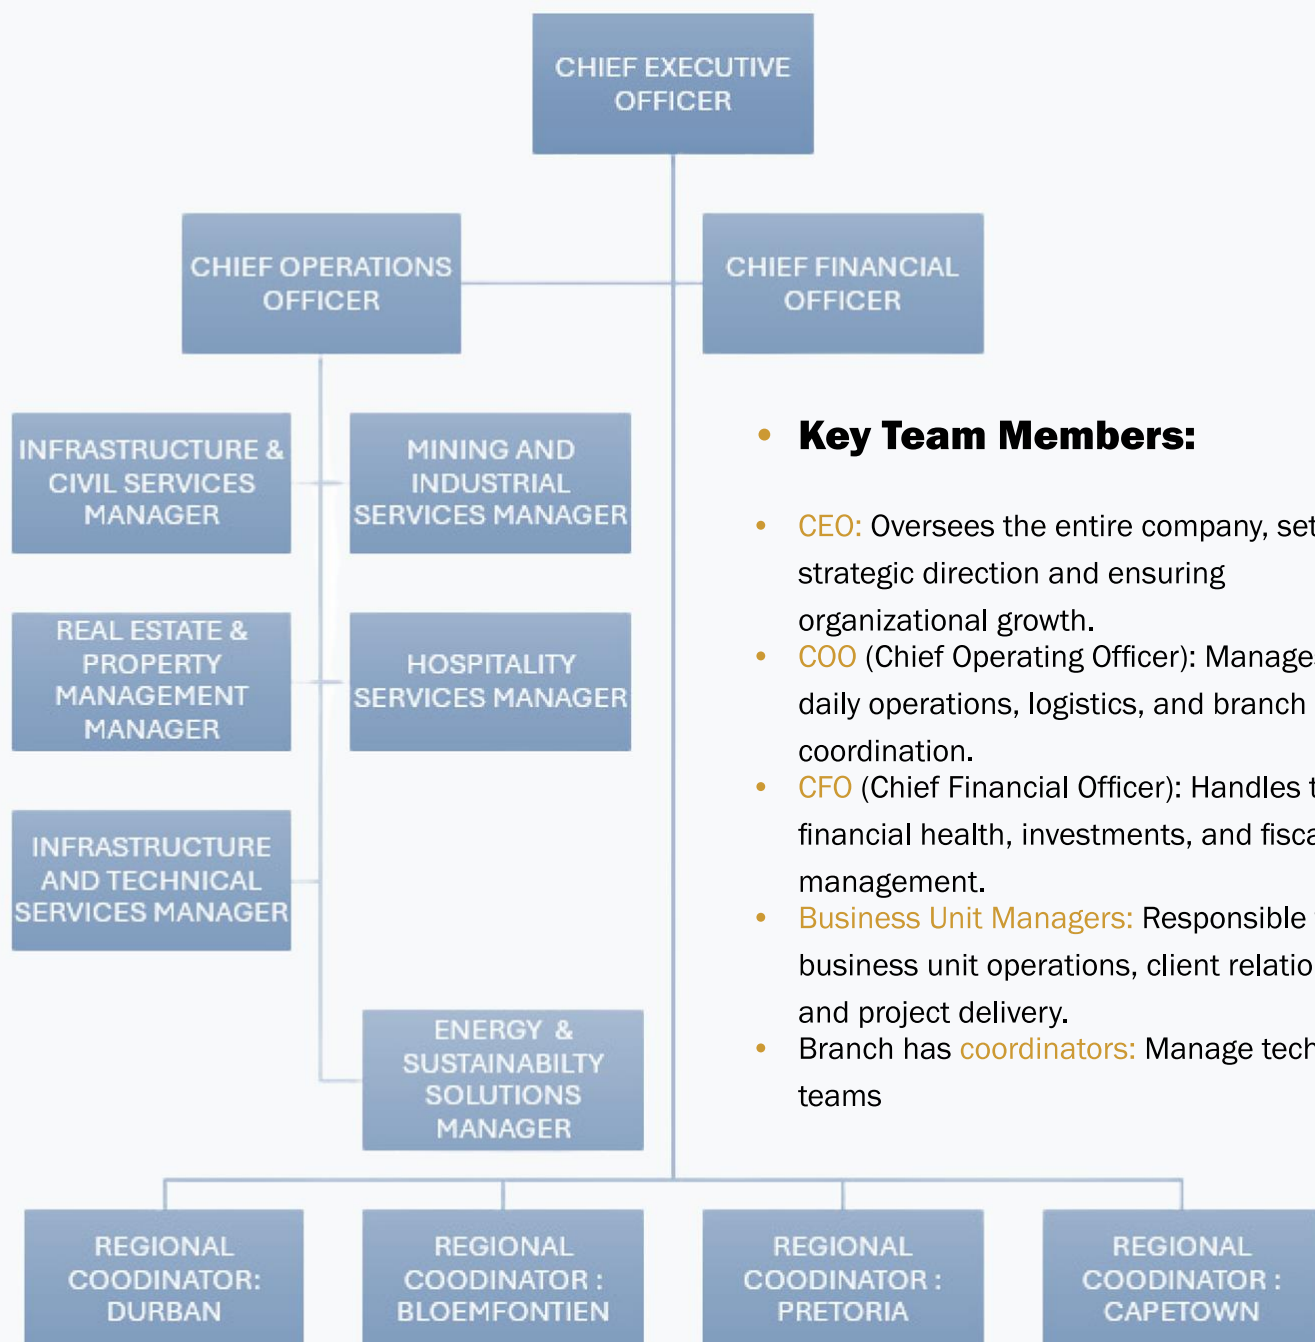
CHIEF EXECUTIVE OFFICER

CHIEF OPERATIONS OFFICER

CHIEF FINANCIAL OFFICER

INFRASTRUCTURE & CIVIL SERVICES MANAGER

MINING AND INDUSTRIAL SERVICES MANAGER

REAL ESTATE & PROPERTY MANAGEMENT MANAGER

HOSPITALITY SERVICES MANAGER

INFRASTRUCTURE AND TECHNICAL SERVICES MANAGER

ENERGY & SUSTAINABILTY SOLUTIONS MANAGER

REGIONAL COODINATOR: DURBAN

REGIONAL COODINATOR : BLOEMFONTIEN

REGIONAL COODINATOR : PRETORIA

REGIONAL COODINATOR : CAPETOWN

• Key Team Members:

• CEO: Oversees the entire company, set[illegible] strategic direction and ensuring organizational growth.
• COO (Chief Operating Officer): Manage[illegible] daily operations, logistics, and branch coordination.
• CFO (Chief Financial Officer): Handles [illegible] financial health, investments, and fisca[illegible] management.
• Business Unit Managers: Responsible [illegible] business unit operations, client relatio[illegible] and project delivery.
• Branch has coordinators: Manage tech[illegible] teams